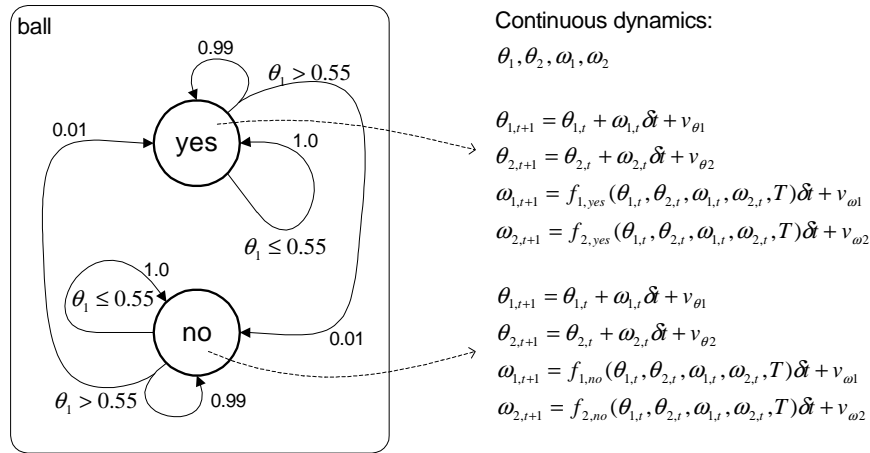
ball

0.99

$\theta_1 > 0.55$

0.01

yes

1.0

$\theta_1 \leq 0.55$

1.0

$\theta_1 \leq 0.55$

no

0.01

$\theta_1 > 0.55$

0.99

Continuous dynamics:

$\theta_1, \theta_2, \omega_1, \omega_2$

$\theta_{1,t+1} = \theta_{1,t} + \omega_{1,t}\delta t + v_{\theta 1}$
$\theta_{2,t+1} = \theta_{2,t} + \omega_{2,t}\delta t + v_{\theta 2}$
$\omega_{1,t+1} = f_{1,yes}(\theta_{1,t}, \theta_{2,t}, \omega_{1,t}, \omega_{2,t}, T)\delta t + v_{\omega 1}$
$\omega_{2,t+1} = f_{2,yes}(\theta_{1,t}, \theta_{2,t}, \omega_{1,t}, \omega_{2,t}, T)\delta t + v_{\omega 2}$

$\theta_{1,t+1} = \theta_{1,t} + \omega_{1,t}\delta t + v_{\theta 1}$
$\theta_{2,t+1} = \theta_{2,t} + \omega_{2,t}\delta t + v_{\theta 2}$
$\omega_{1,t+1} = f_{1,no}(\theta_{1,t}, \theta_{2,t}, \omega_{1,t}, \omega_{2,t}, T)\delta t + v_{\omega 1}$
$\omega_{2,t+1} = f_{2,no}(\theta_{1,t}, \theta_{2,t}, \omega_{1,t}, \omega_{2,t}, T)\delta t + v_{\omega 2}$